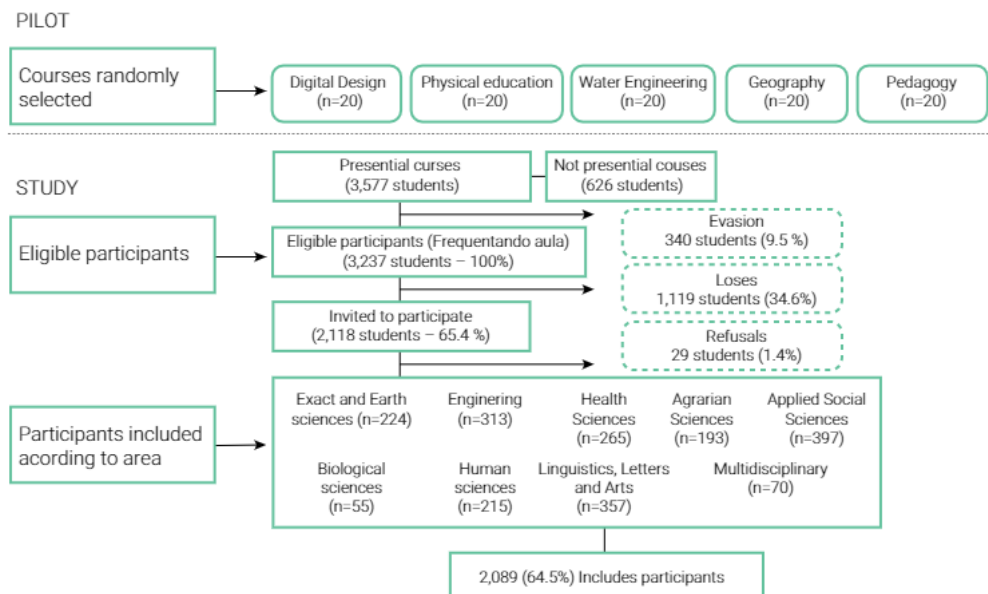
PILOT

Courses randomly selected

Digital Design (n=20)

Physical education (n=20)

Water Engineering (n=20)

Geography (n=20)

Pedagogy (n=20)

STUDY

Presential curses (3,577 students)

Not presential couses (626 students)

Eligible participants

Eligible participants (Frequentando aula) (3,237 students – 100%)

Evasion 340 students (9.5 %)

Loses 1,119 students (34.6%)

Invited to participate (2,118 students – 65.4 %)

Refusals 29 students (1.4%)

Participants included acording to area

Exact and Earth sciences (n=224)

Enginering (n=313)

Health Sciences (n=265)

Agrarian Sciences (n=193)

Applied Social Sciences (n=397)

Biological sciences (n=55)

Human sciences (n=215)

Linguistics, Letters and Arts (n=357)

Multidisciplinary (n=70)

2,089 (64.5%) Includes participants